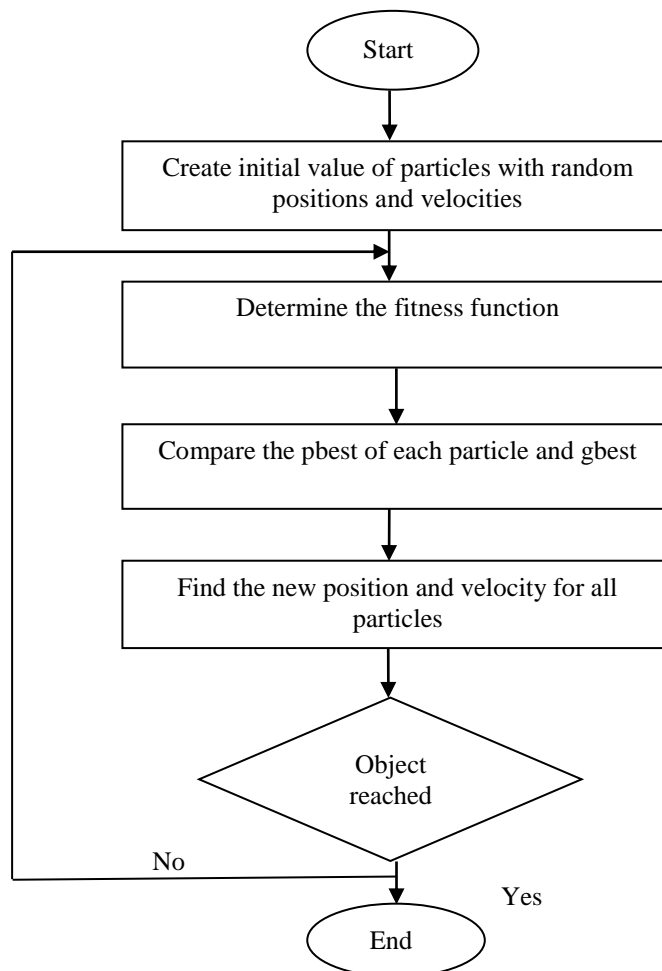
Start

Create initial value of particles with random positions and velocities

Determine the fitness function

Compare the pbest of each particle and gbest

Find the new position and velocity for all particles

Object reached

No

Yes

End